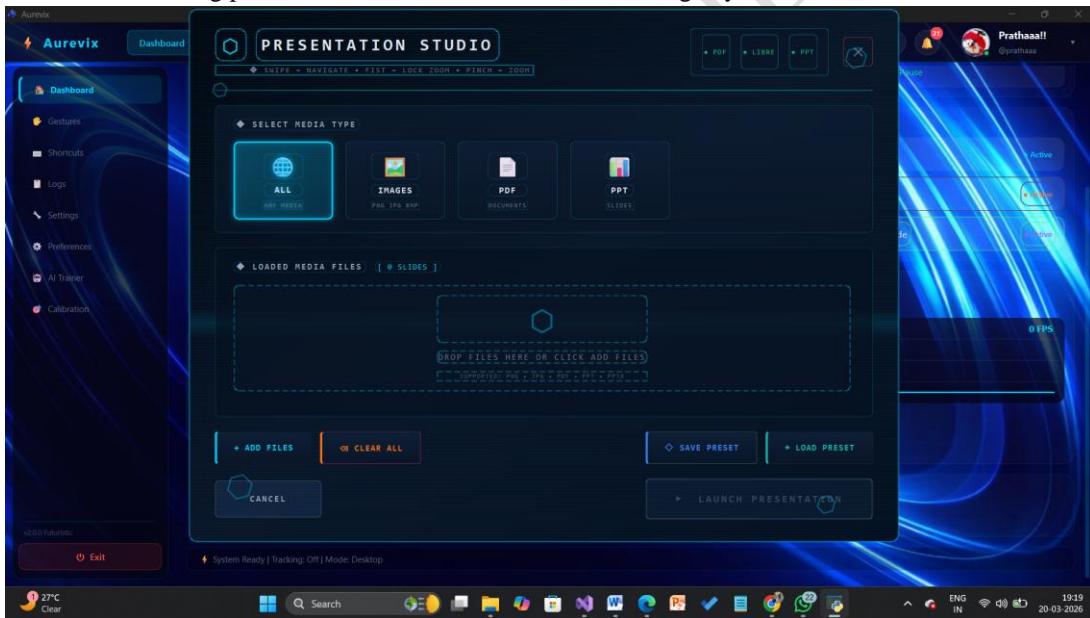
Aurevix

Aurevix

Dashboard

PRESENTATION STUDIO

◆ SWIPE • NAVIGATE • FIST • LOCK ZOOM • PINCH • ZOOM

• PDF • LIBRE • PPT

Prathaaa!!
@prathaaa

Dashboard
Gestures
Shortcuts
Logs
Settings
Preferences
AI Trainer
Calibration

◆ SELECT MEDIA TYPE

ALL
ANY MEDIA

IMAGES
PNG JPG BMP

PDF
DOCUMENTS

PPT
SLIDES

◆ LOADED MEDIA FILES [ 0 SLIDES ]

DROP FILES HERE OR CLICK ADD FILES

SUPPORTED: PNG • JPG • PDF • PPT • PPTX

+ ADD FILES

⌫ CLEAR ALL

◇ SAVE PRESET

+ LOAD PRESET

CANCEL

▶ LAUNCH PRESENTATION

Active

Active

Active

0 FPS

v2.0.0 Futuristic

Exit

System Ready | Tracking: Off | Mode: Desktop

27°C
Clear

Search

ENG
IN

19:19
20-03-2026